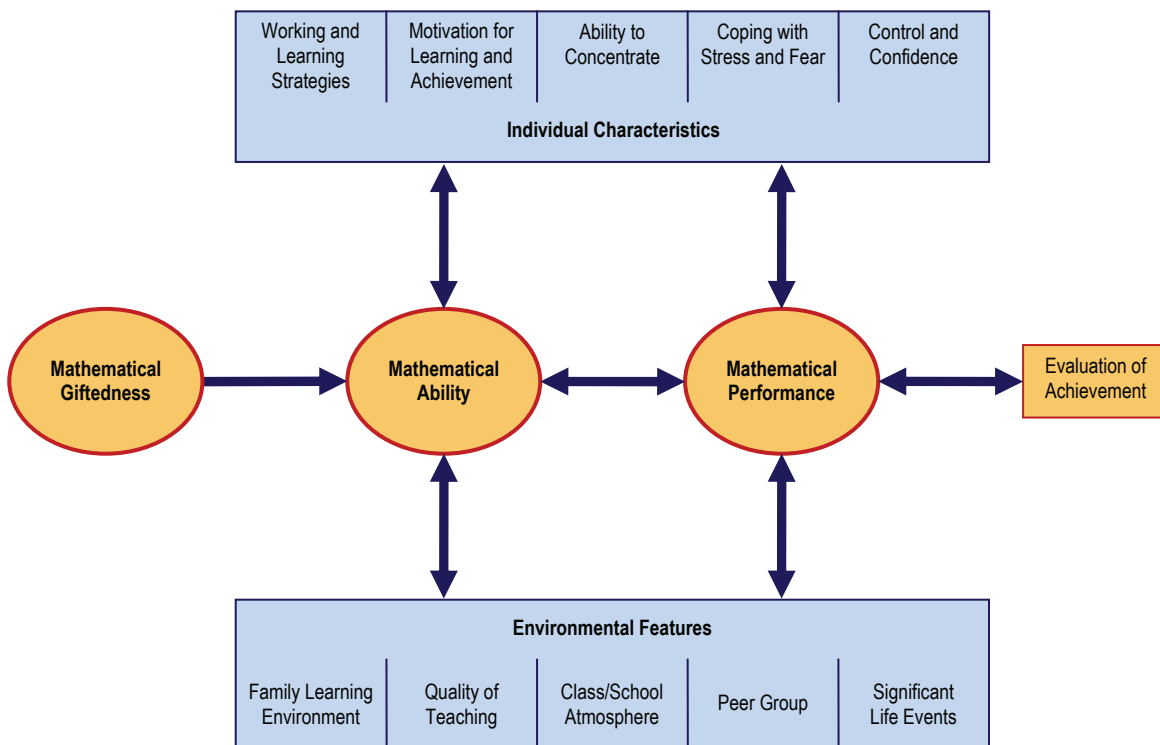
Working and Learning Strategies

Motivation for Learning and Achievement

Ability to Concentrate

Coping with Stress and Fear

Control and Confidence

Individual Characteristics

Mathematical Giftedness

Mathematical Ability

Mathematical Performance

Evaluation of Achievement

Environmental Features

Family Learning Environment

Quality of Teaching

Class/School Atmosphere

Peer Group

Significant Life Events